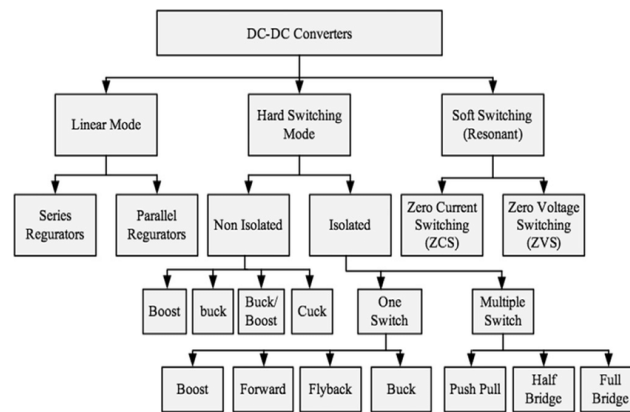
DC-DC Converters

Linear Mode

Hard Switching Mode

Soft Switching (Resonant)

Series Regurators

Parallel Regurators

Non Isolated

Isolated

Zero Current Switching (ZCS)

Zero Voltage Switching (ZVS)

Boost

buck

Buck/ Boost

Cuck

One Switch

Multiple Switch

Boost

Forward

Flyback

Buck

Push Pull

Half Bridge

Full Bridge